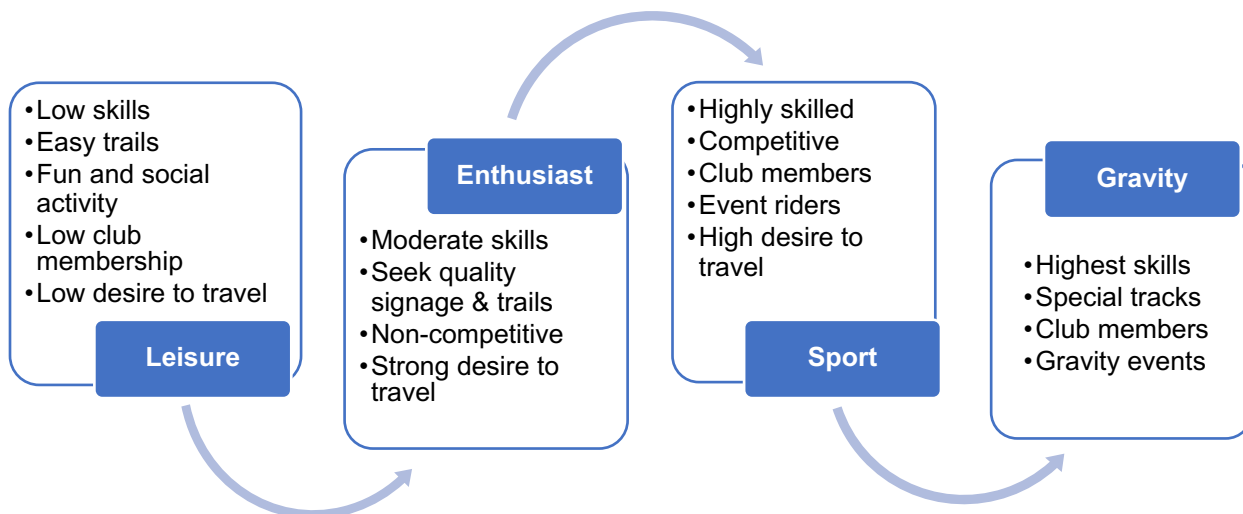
• Low skills
• Easy trails
• Fun and social activity
• Low club membership
• Low desire to travel

Leisure

Enthusiast

• Moderate skills
• Seek quality signage & trails
• Non-competitive
• Strong desire to travel

• Highly skilled
• Competitive
• Club members
• Event riders
• High desire to travel

Sport

Gravity

• Highest skills
• Special tracks
• Club members
• Gravity events